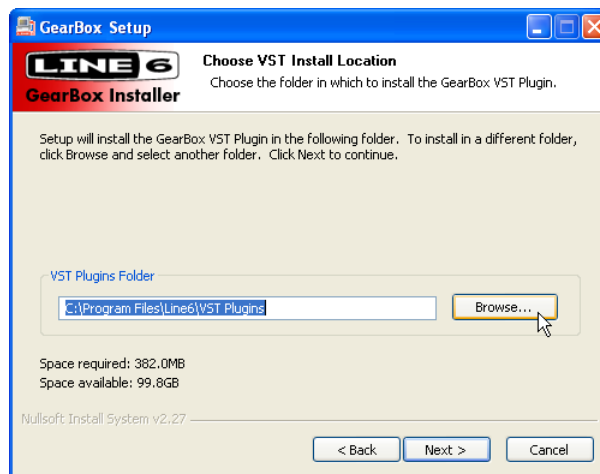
GearBox Setup

LINE 6
GearBox Installer

Choose VST Install Location
Choose the folder in which to install the GearBox VST Plugin.

Setup will install the GearBox VST Plugin in the following folder. To install in a different folder, click Browse and select another folder. Click Next to continue.

VST Plugins Folder
C:\Program Files\Line6\VST Plugins
Browse...

Space required: 382.0MB
Space available: 99.8GB

Nullsoft Install System v2.27

< Back
Next >
Cancel